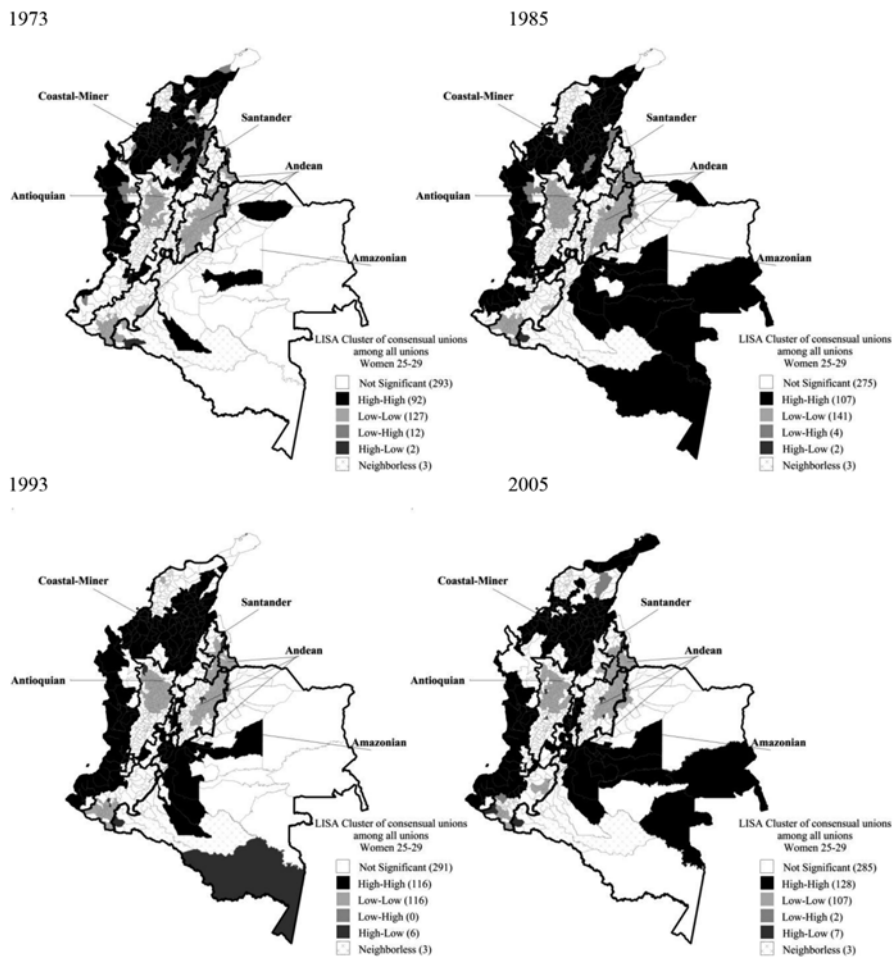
1973

Coastal-Miner
Santander
Andean
Antioquian
Amazonian

LISA Cluster of consensual unions among all unions Women 25-29
Not Significant (293)
High-High (92)
Low-Low (127)
Low-High (12)
High-Low (2)
Neighborless (3)

1985

Coastal-Miner
Santander
Andean
Antioquian
Amazonian

LISA Cluster of consensual unions among all unions Women 25-29
Not Significant (275)
High-High (107)
Low-Low (141)
Low-High (4)
High-Low (2)
Neighborless (3)

1993

Coastal-Miner
Santander
Andean
Antioquian
Amazonian

LISA Cluster of consensual unions among all unions Women 25-29
Not Significant (291)
High-High (116)
Low-Low (116)
Low-High (0)
High-Low (6)
Neighborless (3)

2005

Coastal-Miner
Santander
Andean
Antioquian
Amazonian

LISA Cluster of consensual unions among all unions Women 25-29
Not Significant (285)
High-High (128)
Low-Low (107)
Low-High (2)
High-Low (7)
Neighborless (3)